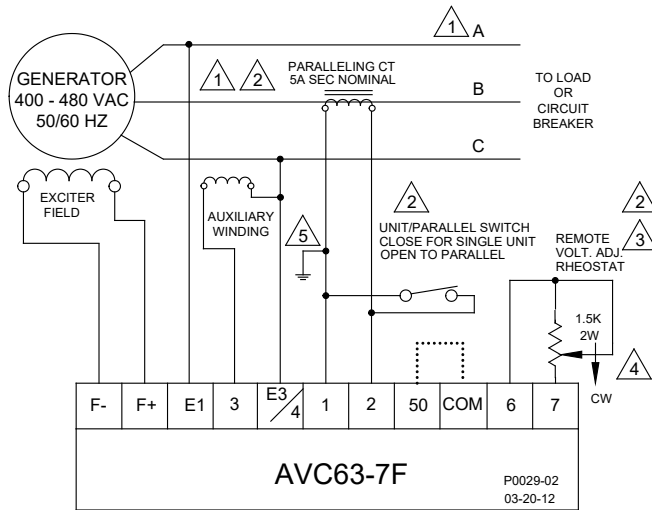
GENERATOR
400 - 480 VAC
50/60 HZ

1 A

1 2 PARALLELING CT
5A SEC NOMINAL

B

TO LOAD
OR
CIRCUIT
BREAKER

C

EXCITER
FIELD

AUXILIARY
WINDING

5

2 UNIT/PARALLEL SWITCH
CLOSE FOR SINGLE UNIT
OPEN TO PARALLEL

2
3
REMOTE
VOLT. ADJ.
RHEOSTAT

1.5K
2W

4
CW

| F- | F+ | E1 | 3 | E3/4 | 1 | 2 | 50 | COM | 6 | 7 |
|---|---|---|---|---|---|---|---|---|---|---|

AVC63-7F

P0029-02
03-20-12